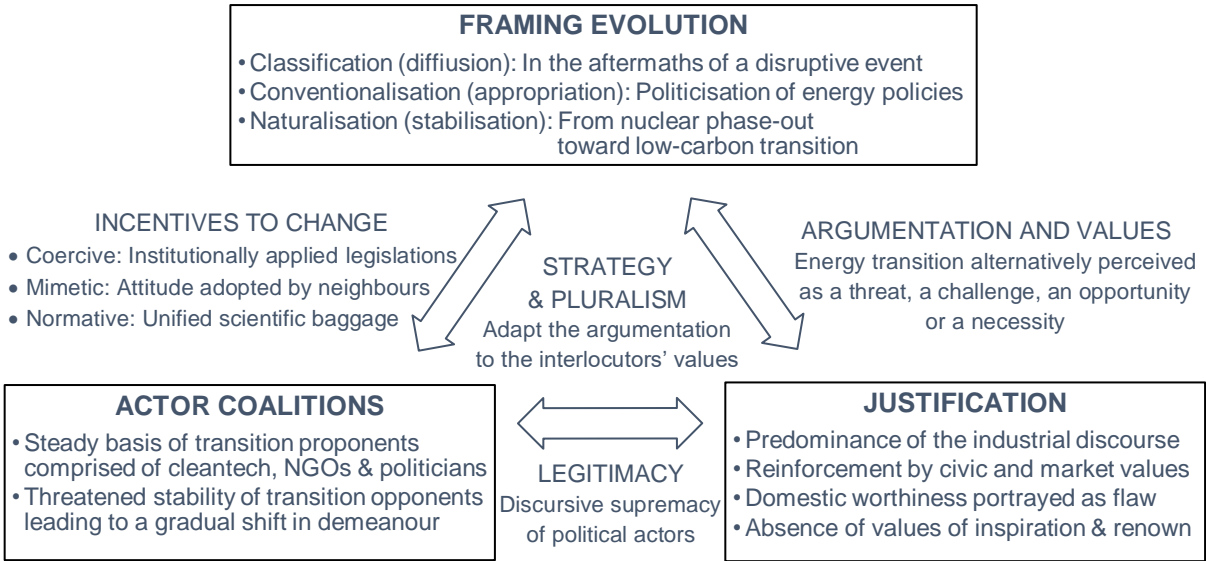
FRAMING EVOLUTION

• Classification (diffiusion): In the aftermaths of a disruptive event
• Conventionalisation (appropriation): Politicisation of energy policies
• Naturalisation (stabilisation): From nuclear phase-out toward low-carbon transition

INCENTIVES TO CHANGE
• Coercive: Institutionally applied legislations
• Mimetic: Attitude adopted by neighbours
• Normative: Unified scientific baggage

STRATEGY & PLURALISM
Adapt the argumentation to the interlocutors' values

ARGUMENTATION AND VALUES
Energy transition alternatively perceived as a threat, a challenge, an opportunity or a necessity

ACTOR COALITIONS
• Steady basis of transition proponents comprised of cleantech, NGOs & politicians
• Threatened stability of transition opponents leading to a gradual shift in demeanour

LEGITIMACY
Discursive supremacy of political actors

JUSTIFICATION
• Predominance of the industrial discourse
• Reinforcement by civic and market values
• Domestic worthiness portrayed as flaw
• Absence of values of inspiration & renown